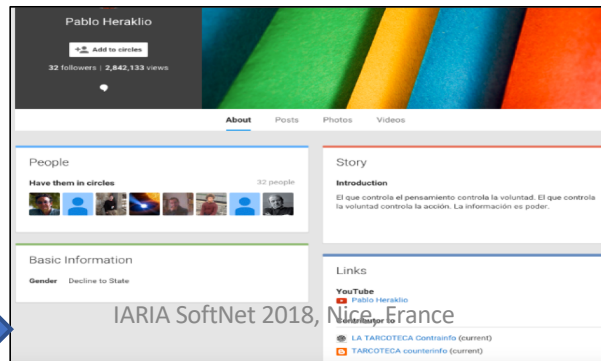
Pablo Heraklio

Add to circles

32 followers | 2,842,133 views

About Posts Photos Videos

People

Have them in circles 32 people

Basic Information

Gender Decline to State

Story

Introduction

El que controla el pensamiento controla la voluntad. El que controla la voluntad controla la acción. La información es poder.

Links

YouTube

Pablo Heraklio

Contributor to

LA TARCOTECA Contrainfo (current)

TARCOTECA counterinfo (current)

IARIA SoftNet 2018, Nice, France